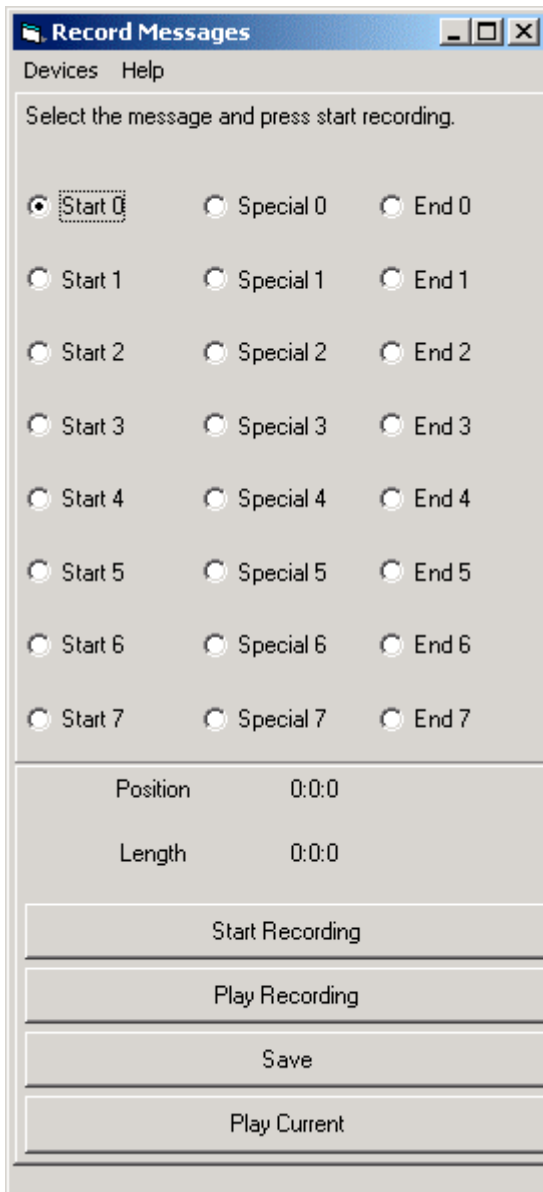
Record Messages

Devices Help

Select the message and press start recording.

Start 0 Special 0 End 0

Start 1 Special 1 End 1

Start 2 Special 2 End 2

Start 3 Special 3 End 3

Start 4 Special 4 End 4

Start 5 Special 5 End 5

Start 6 Special 6 End 6

Start 7 Special 7 End 7

Position 0:0:0

Length 0:0:0

Start Recording

Play Recording

Save

Play Current